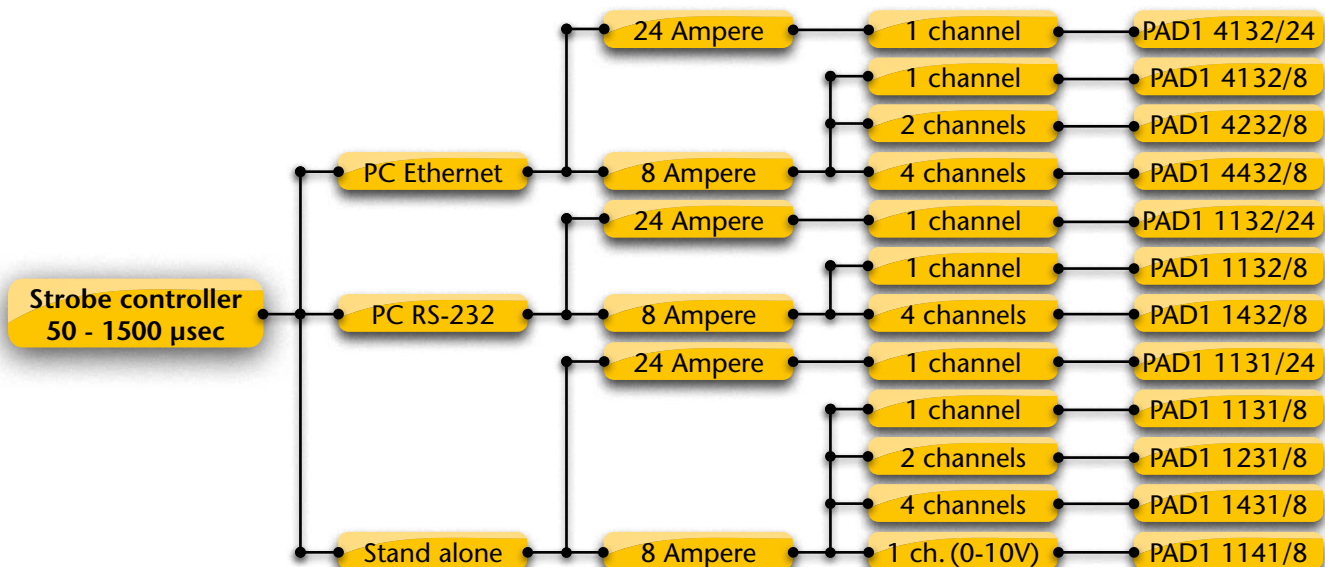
Strobe controller
50 - 1500 µsec

PC Ethernet
24 Ampere
1 channel
PAD1 4132/24
8 Ampere
1 channel
PAD1 4132/8
2 channels
PAD1 4232/8
4 channels
PAD1 4432/8

PC RS-232
24 Ampere
1 channel
PAD1 1132/24
8 Ampere
1 channel
PAD1 1132/8
4 channels
PAD1 1432/8

Stand alone
24 Ampere
1 channel
PAD1 1131/24
8 Ampere
1 channel
PAD1 1131/8
2 channels
PAD1 1231/8
4 channels
PAD1 1431/8
1 ch. (0-10V)
PAD1 1141/8